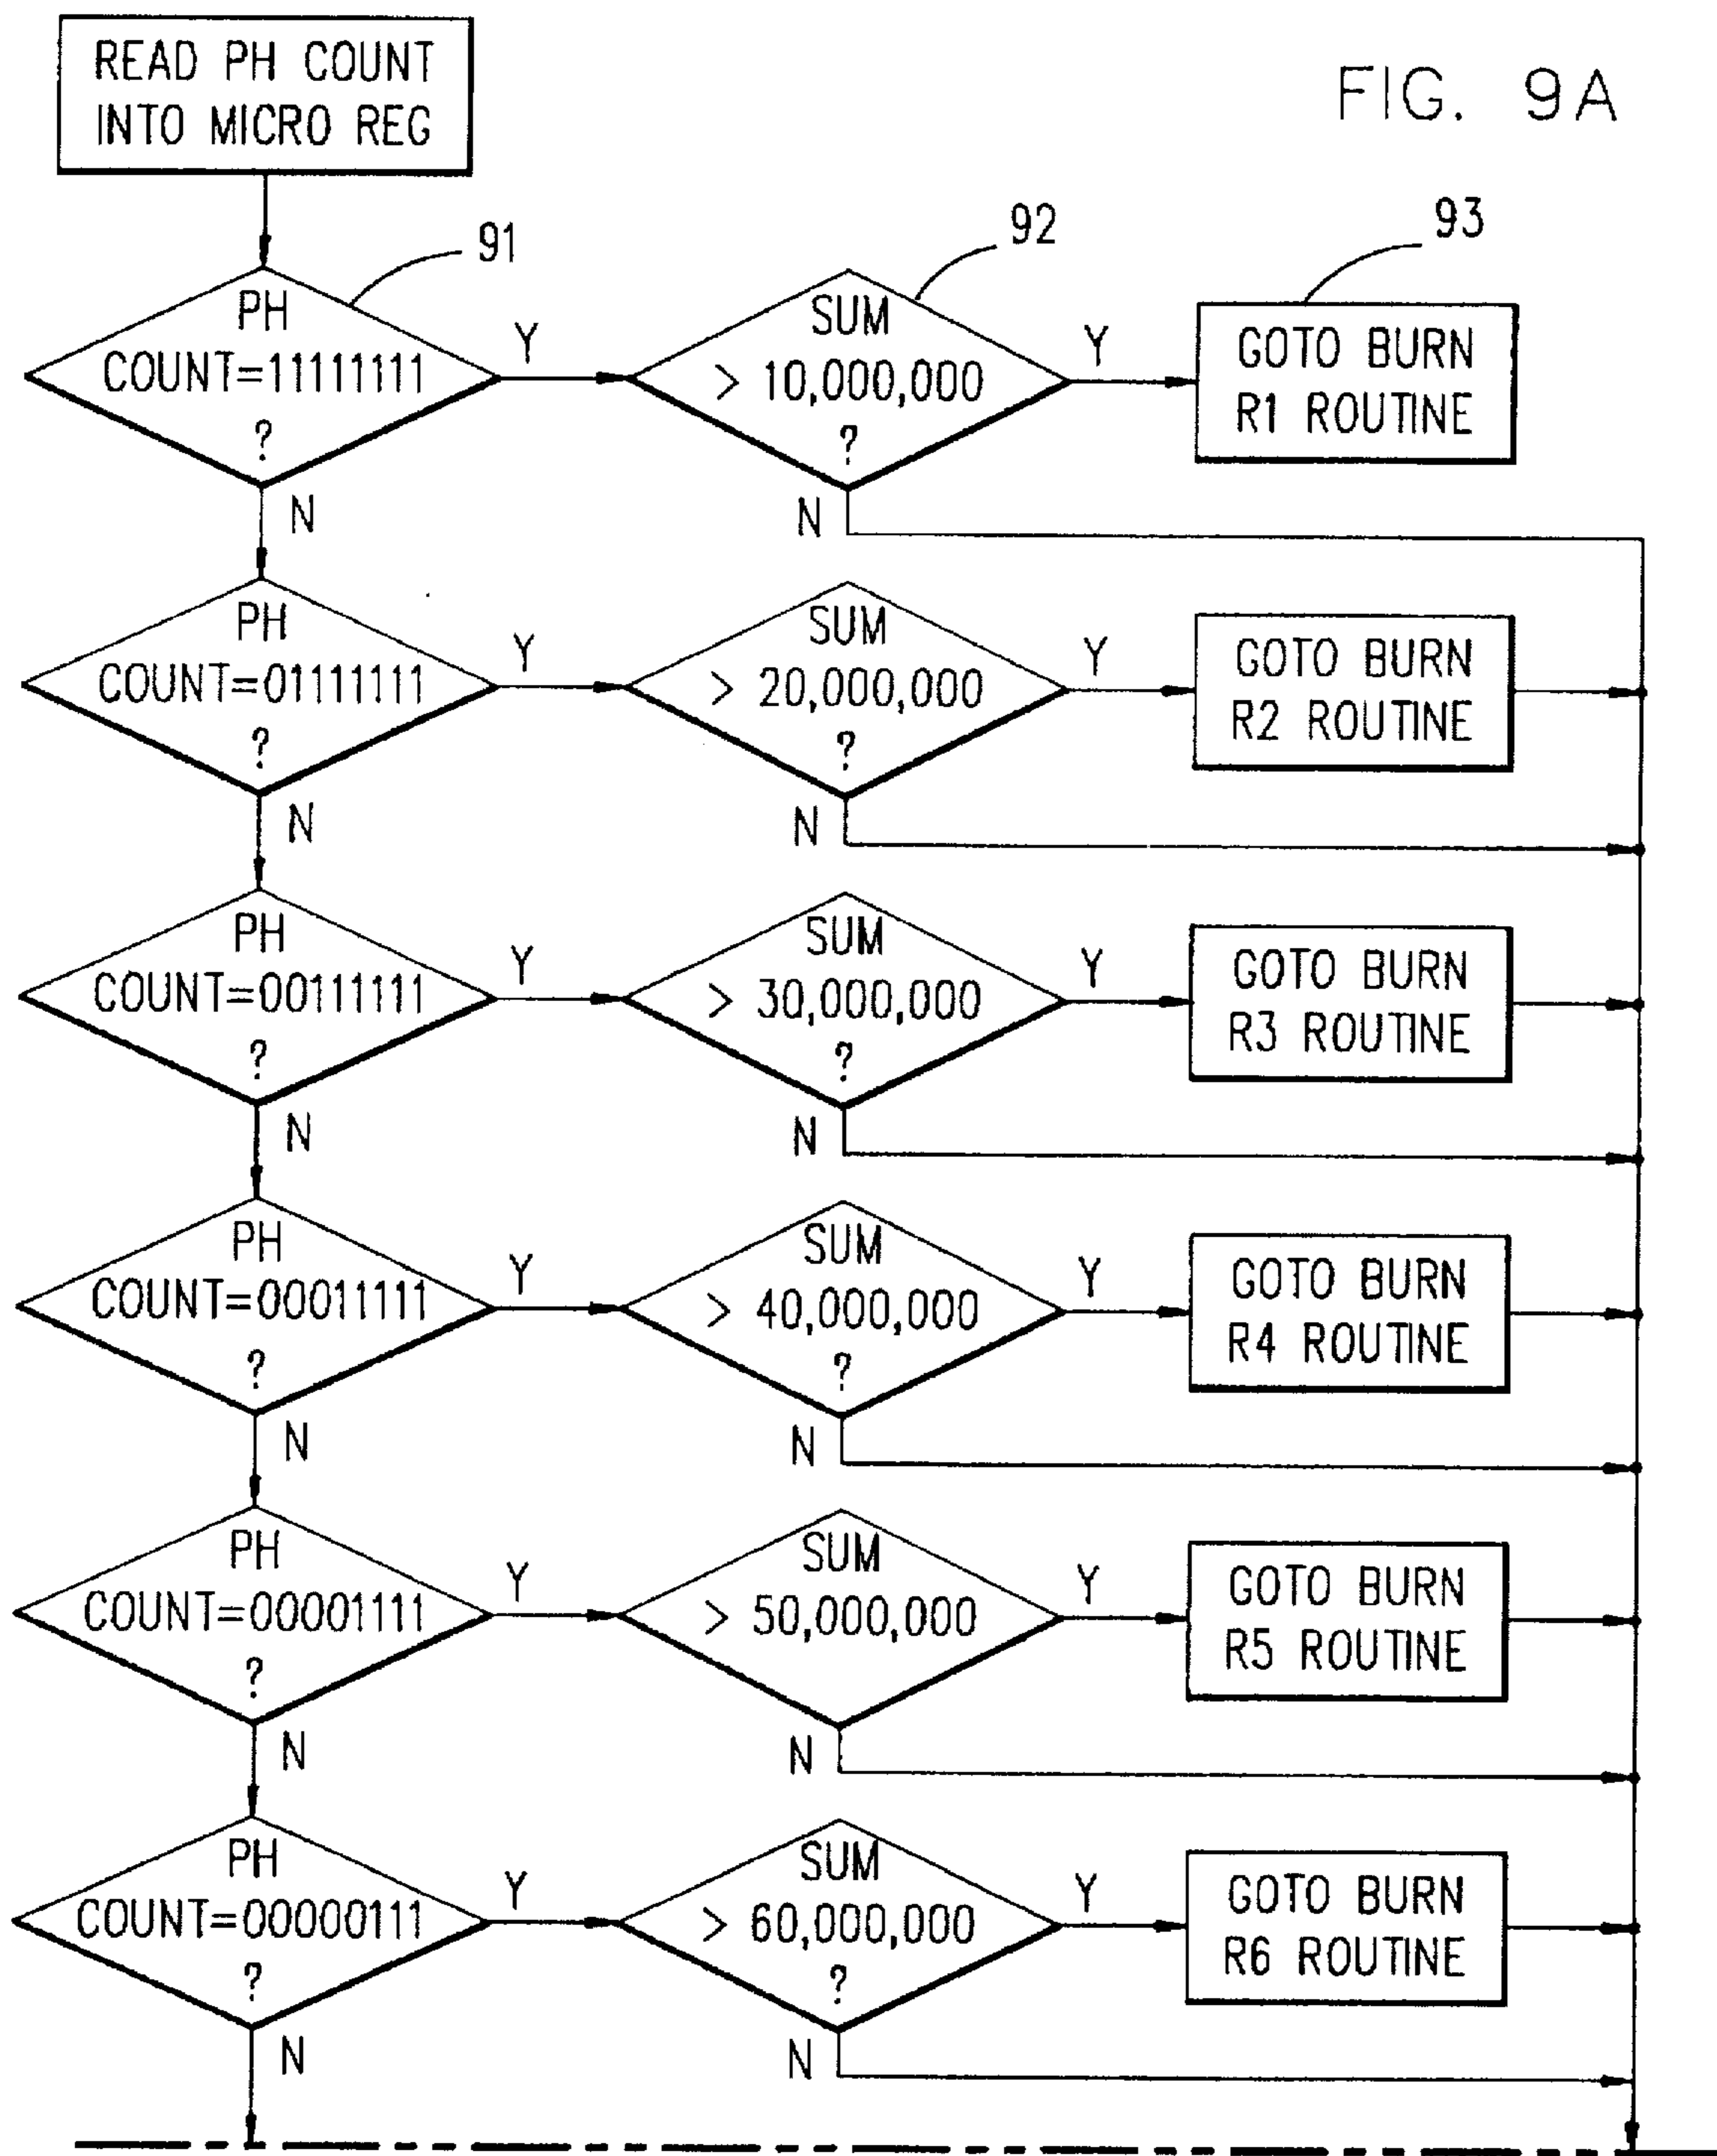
READ PH COUNT INTO MICRO REG

FIG. 9A

91

92

93

PH COUNT=11111111 ?

Y

SUM > 10,000,000 ?

Y

GOTO BURN R1 ROUTINE

N

N

PH COUNT=01111111 ?

Y

SUM > 20,000,000 ?

Y

GOTO BURN R2 ROUTINE

N

N

PH COUNT=00111111 ?

Y

SUM > 30,000,000 ?

Y

GOTO BURN R3 ROUTINE

N

N

PH COUNT=00011111 ?

Y

SUM > 40,000,000 ?

Y

GOTO BURN R4 ROUTINE

N

N

PH COUNT=00001111 ?

Y

SUM > 50,000,000 ?

Y

GOTO BURN R5 ROUTINE

N

N

PH COUNT=00000111 ?

Y

SUM > 60,000,000 ?

Y

GOTO BURN R6 ROUTINE

N

N